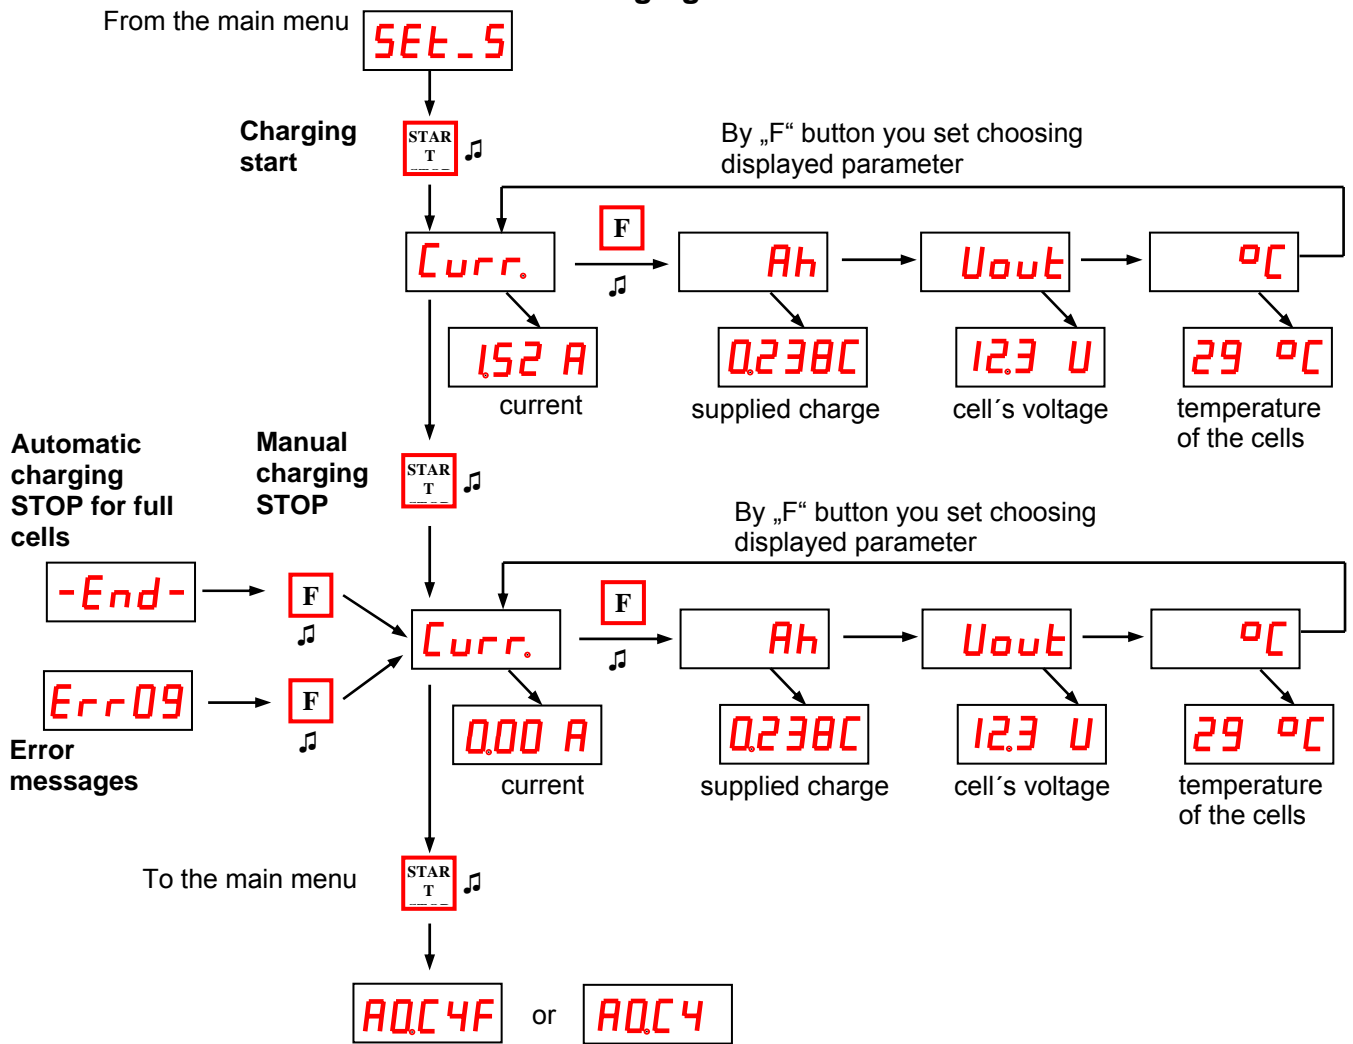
From the main menu

SEt_S

Charging start

STAR T

By „F“ button you set choosing displayed parameter

Curr.

F

Ah

Uout

°C

152 A

current

0.238C

supplied charge

12.3 U

cell´s voltage

29 °C

temperature of the cells

Automatic charging STOP for full cells

Manual charging STOP

STAR T

By „F“ button you set choosing displayed parameter

-End-

F

Curr.

F

Ah

Uout

°C

Err09

F

Error messages

0.00 A

current

0.238C

supplied charge

12.3 U

cell´s voltage

29 °C

temperature of the cells

To the main menu

STAR T

AQC4F

or

AQC4